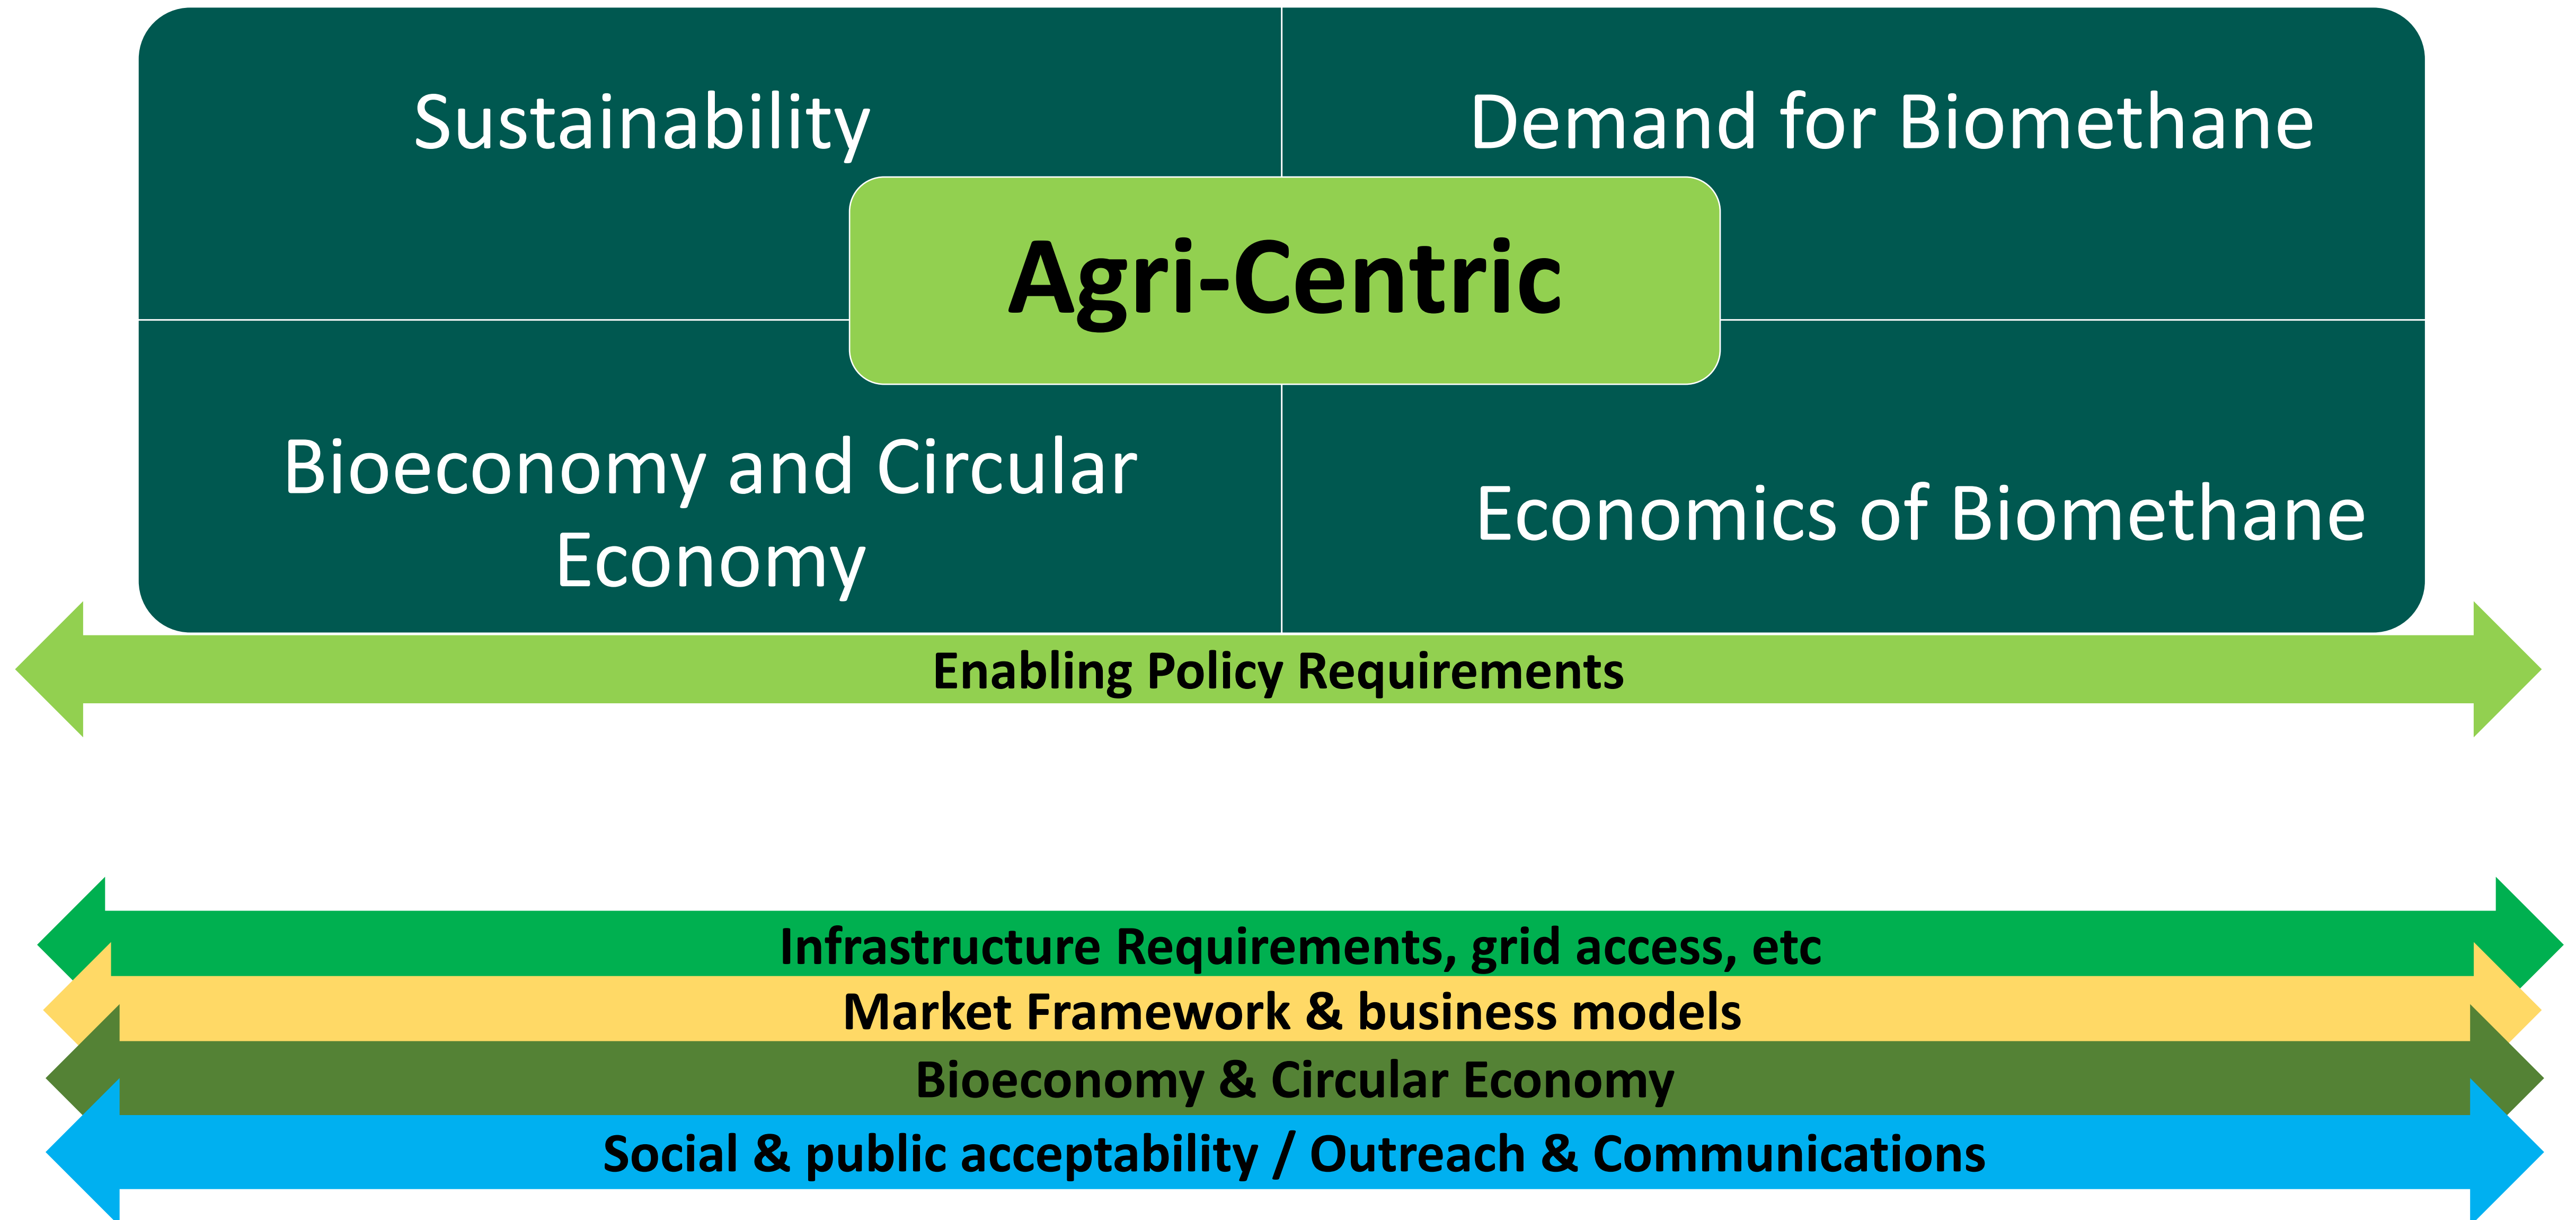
Sustainability

Demand for Biomethane

Agri-Centric

Bioeconomy and Circular Economy

Economics of Biomethane

Enabling Policy Requirements

Infrastructure Requirements, grid access, etc

Market Framework & business models

Bioeconomy & Circular Economy

Social & public acceptability / Outreach & Communications